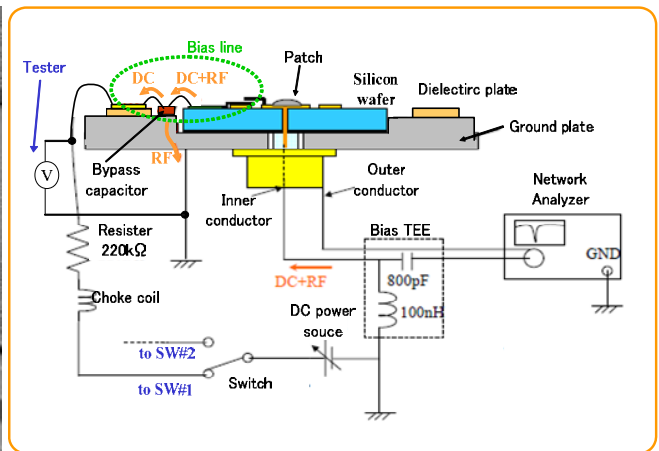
Bias line
Patch
Tester
DC
DC+RF
Silicon wafer
Dielectirc plate
Ground plate
V
Bypass capacitor
RF
Outer conductor
Inner conductor
Network Analyzer
Resister 220kΩ
Bias TEE
GND
DC+RF
800pF
100nH
Choke coil
DC power souce
to SW#2
to SW#1
Switch